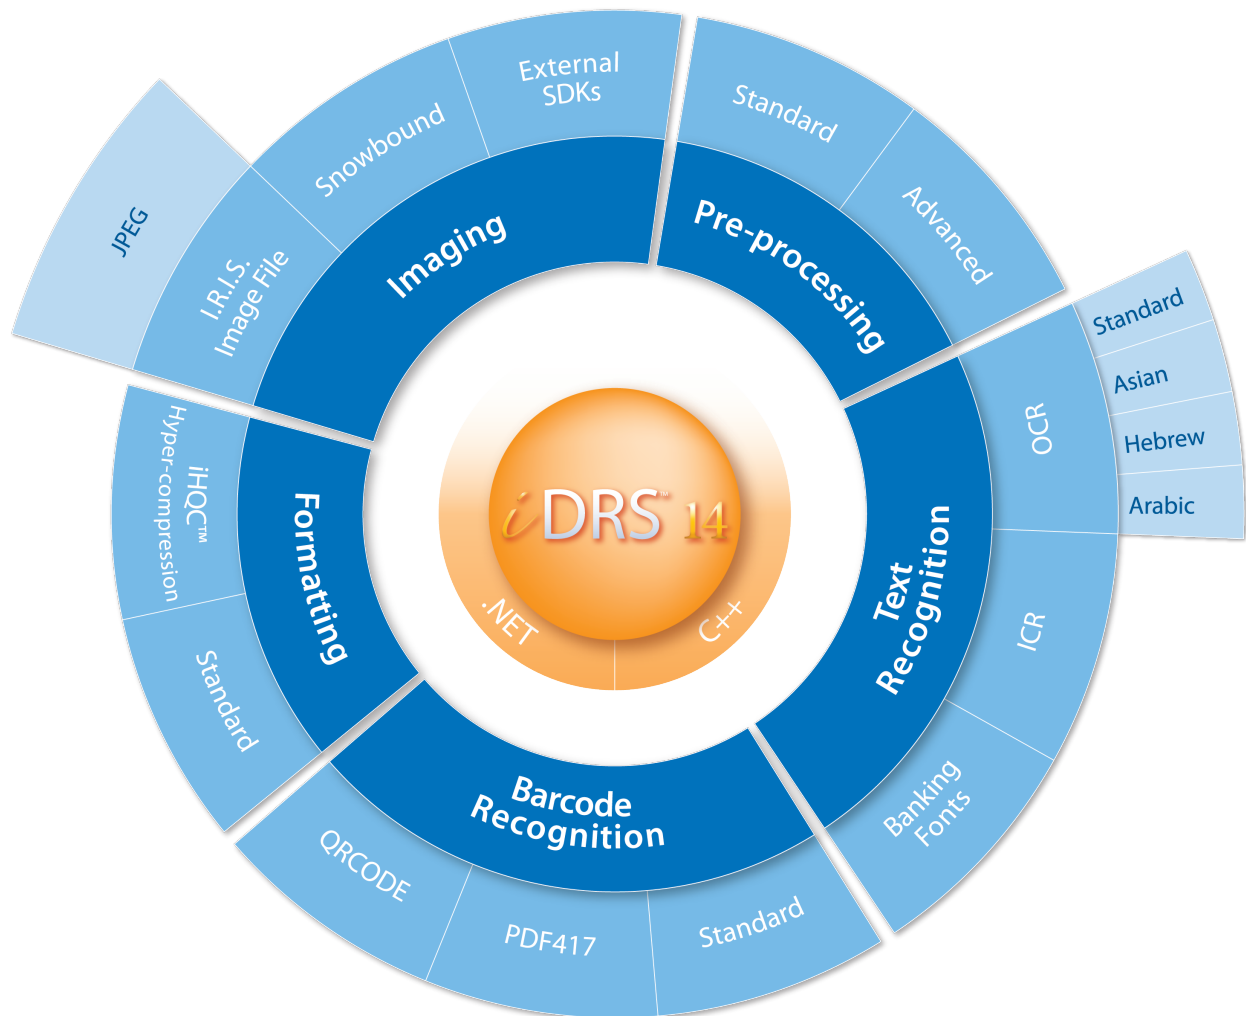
iDRS™ 14
.NET
C++

Imaging
JPEG
I.R.I.S. Image File
Snowbound
External SDKs

Pre-processing
Standard
Advanced

Text Recognition
OCR
Standard
Asian
Hebrew
Arabic
ICR
Banking Fonts

Barcode Recognition
Standard
PDF417
QRCODE

Formatting
Standard
iHQC™ Hyper-compression